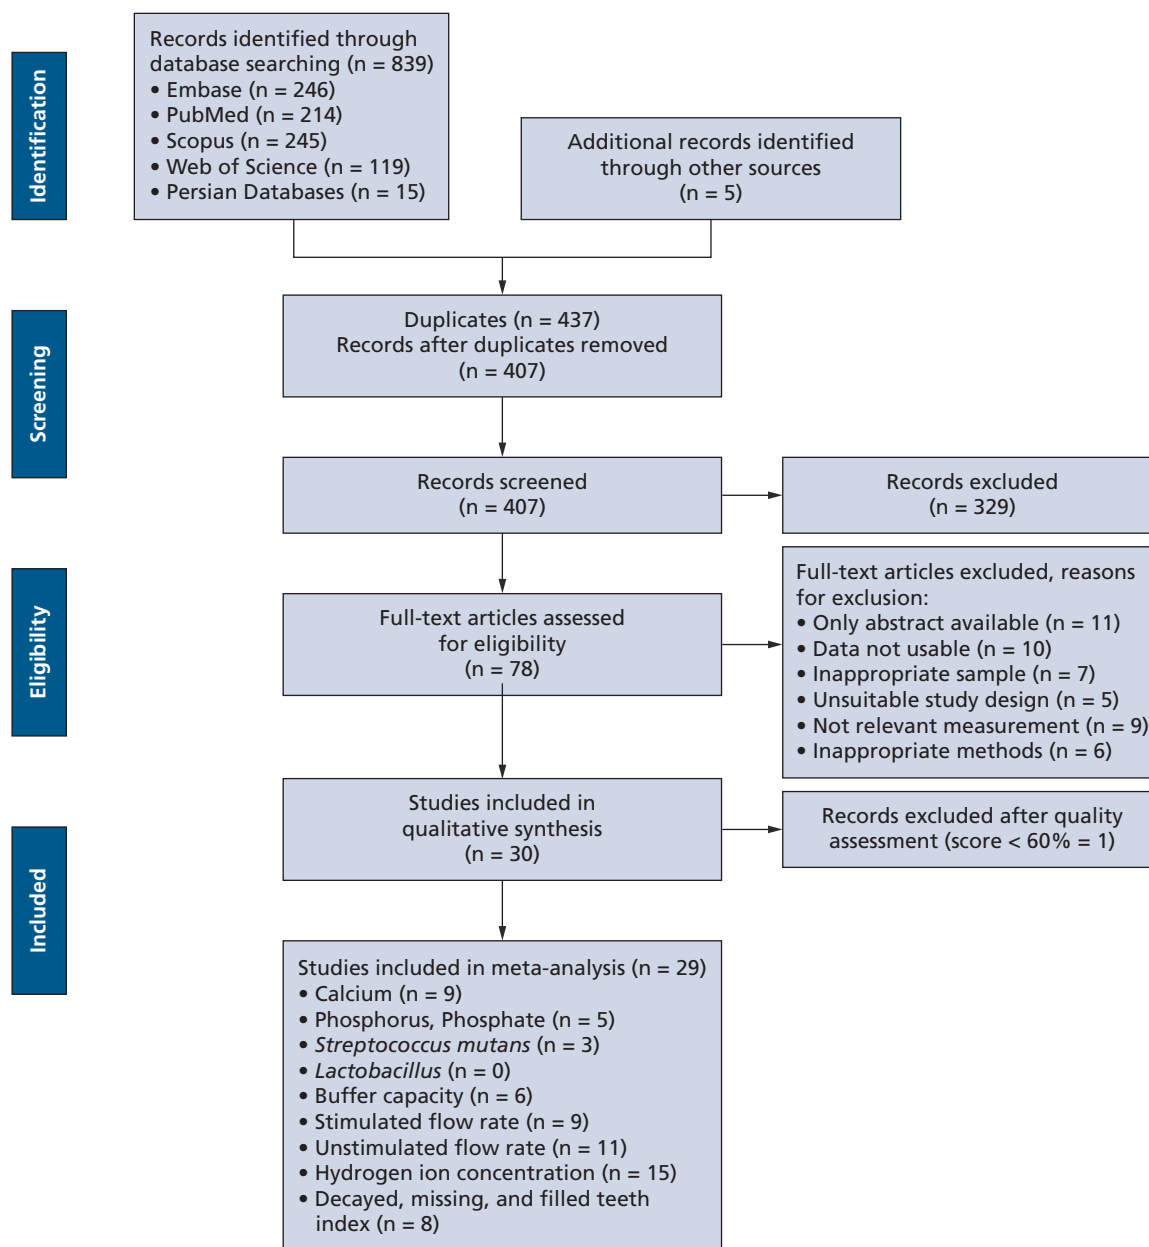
Identification

Records identified through database searching (n = 839)
• Embase (n = 246)
• PubMed (n = 214)
• Scopus (n = 245)
• Web of Science (n = 119)
• Persian Databases (n = 15)

Additional records identified through other sources (n = 5)

Screening

Duplicates (n = 437)
Records after duplicates removed (n = 407)

Records screened (n = 407)

Records excluded (n = 329)

Eligibility

Full-text articles assessed for eligibility (n = 78)

Full-text articles excluded, reasons for exclusion:
• Only abstract available (n = 11)
• Data not usable (n = 10)
• Inappropriate sample (n = 7)
• Unsuitable study design (n = 5)
• Not relevant measurement (n = 9)
• Inappropriate methods (n = 6)

Included

Studies included in qualitative synthesis (n = 30)

Records excluded after quality assessment (score < 60% = 1)

Studies included in meta-analysis (n = 29)
• Calcium (n = 9)
• Phosphorus, Phosphate (n = 5)
• Streptococcus mutans (n = 3)
• Lactobacillus (n = 0)
• Buffer capacity (n = 6)
• Stimulated flow rate (n = 9)
• Unstimulated flow rate (n = 11)
• Hydrogen ion concentration (n = 15)
• Decayed, missing, and filled teeth index (n = 8)